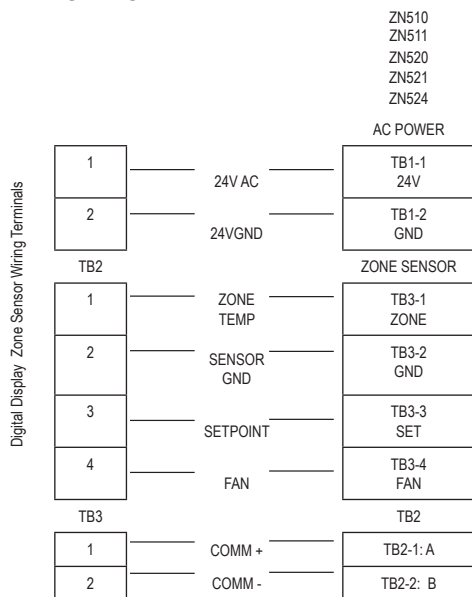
Digital Display Zone Sensor Wiring Terminals

ZN510
ZN511
ZN520
ZN521
ZN524

AC POWER

1 — 24V AC — TB1-1 24V

2 — 24VGND — TB1-2 GND

TB2

ZONE SENSOR

1 — ZONE TEMP — TB3-1 ZONE

2 — SENSOR GND — TB3-2 GND

3 — SETPOINT — TB3-3 SET

4 — FAN — TB3-4 FAN

TB3

TB2

1 — COMM + — TB2-1: A

2 — COMM - — TB2-2: B